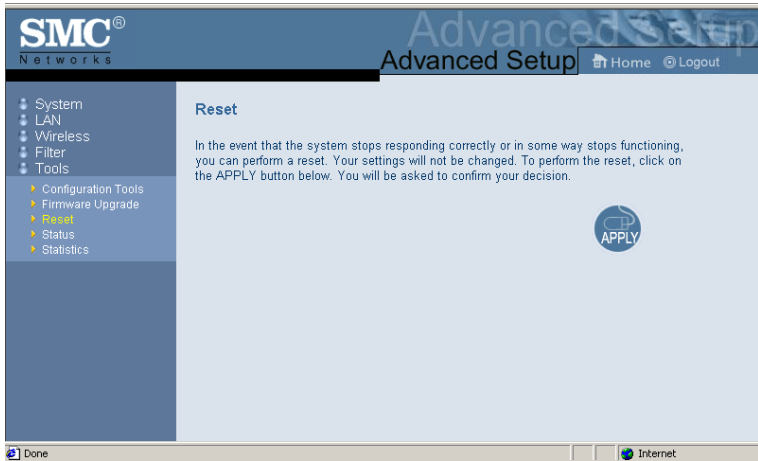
SMC®
Networks

Advanced Setup

Advanced Setup

Home Logout

System
LAN
Wireless
Filter
Tools

Configuration Tools
Firmware Upgrade
Reset
Status
Statistics

Reset

In the event that the system stops responding correctly or in some way stops functioning, you can perform a reset. Your settings will not be changed. To perform the reset, click on the APPLY button below. You will be asked to confirm your decision.

APPLY

Done

Internet